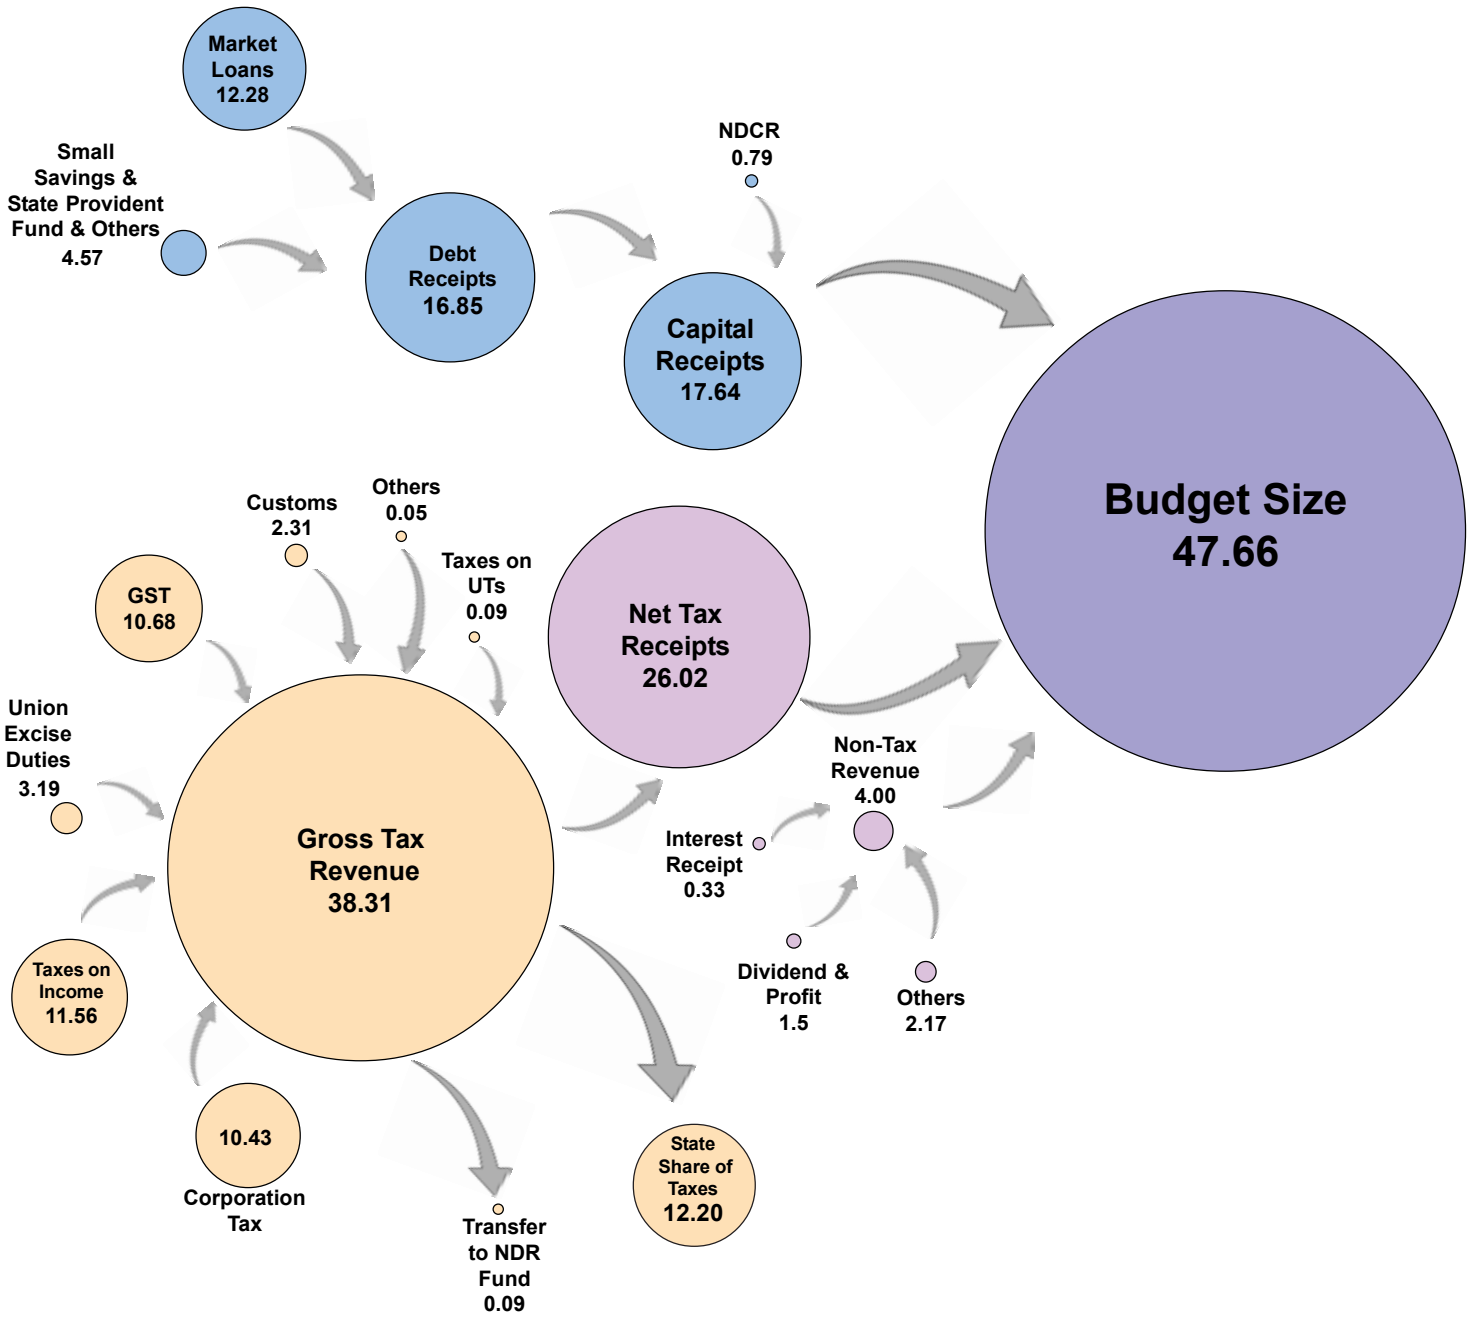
Market Loans 12.28

Small Savings & State Provident Fund & Others 4.57

Debt Receipts 16.85

NDCR 0.79

Capital Receipts 17.64

Budget Size 47.66

Customs 2.31

Others 0.05

Taxes on UTs 0.09

GST 10.68

Net Tax Receipts 26.02

Union Excise Duties 3.19

Gross Tax Revenue 38.31

Non-Tax Revenue 4.00

Interest Receipt 0.33

Taxes on Income 11.56

Dividend & Profit 1.5

Others 2.17

10.43 Corporation Tax

Transfer to NDR Fund 0.09

State Share of Taxes 12.20